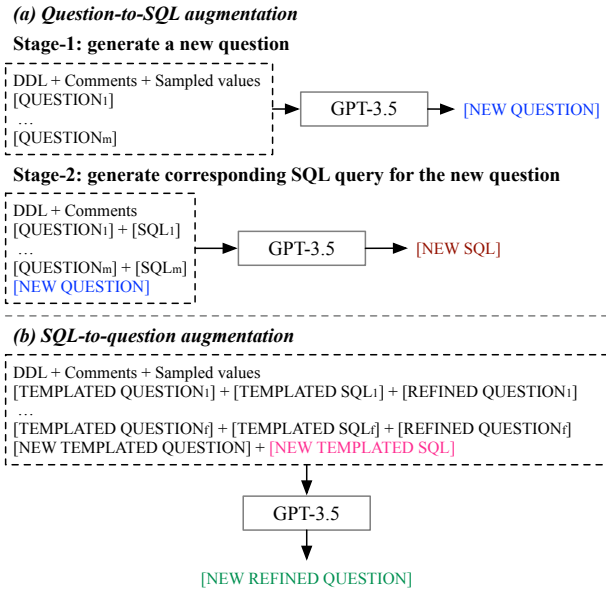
(a) Question-to-SQL augmentation

Stage-1: generate a new question

DDL + Comments + Sampled values
[QUESTION$_1$]
…
[QUESTION$_m$]

GPT-3.5

[NEW QUESTION]

Stage-2: generate corresponding SQL query for the new question

DDL + Comments
[QUESTION$_1$] + [SQL$_1$]
…
[QUESTION$_m$] + [SQL$_m$]
[NEW QUESTION]

GPT-3.5

[NEW SQL]

(b) SQL-to-question augmentation

DDL + Comments + Sampled values
[TEMPLATED QUESTION$_1$] + [TEMPLATED SQL$_1$] + [REFINED QUESTION$_1$]
…
[TEMPLATED QUESTION$_f$] + [TEMPLATED SQL$_f$] + [REFINED QUESTION$_f$]
[NEW TEMPLATED QUESTION] + [NEW TEMPLATED SQL]

GPT-3.5

[NEW REFINED QUESTION]